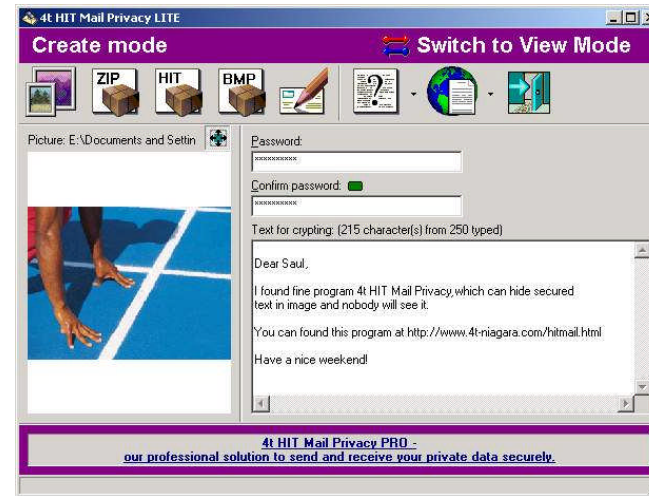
4t HIT Mail Privacy LITE

Create mode

Switch to View Mode

ZIP HIT BMP

Picture: E:\Documents and Settin

Password:

xxxxxxxxxx

Confirm password:

xxxxxxxxxx

Text for crypting: (215 character(s) from 250 typed)

Dear Saul,

I found fine program 4t HIT Mail Privacy,which can hide secured text in image and nobody will see it.

You can found this program at http://www.4t-niagara.com/hitmail.html

Have a nice weekend!

4t HIT Mail Privacy PRO - our professional solution to send and receive your private data securely.